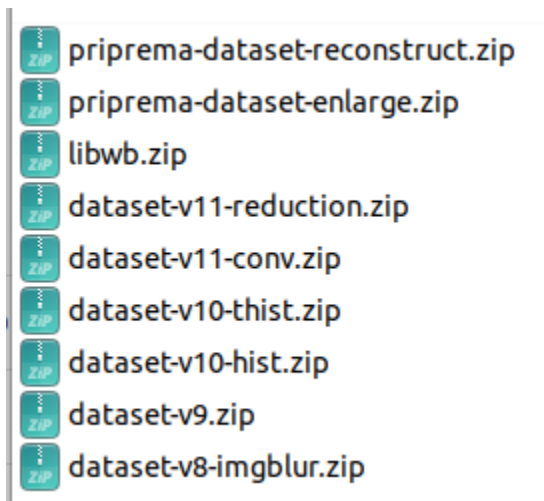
ZIP priprema-dataset-reconstruct.zip
ZIP priprema-dataset-enlarge.zip
ZIP libwb.zip
ZIP dataset-v11-reduction.zip
ZIP dataset-v11-conv.zip
ZIP dataset-v10-thist.zip
ZIP dataset-v10-hist.zip
ZIP dataset-v9.zip
ZIP dataset-v8-imgblur.zip